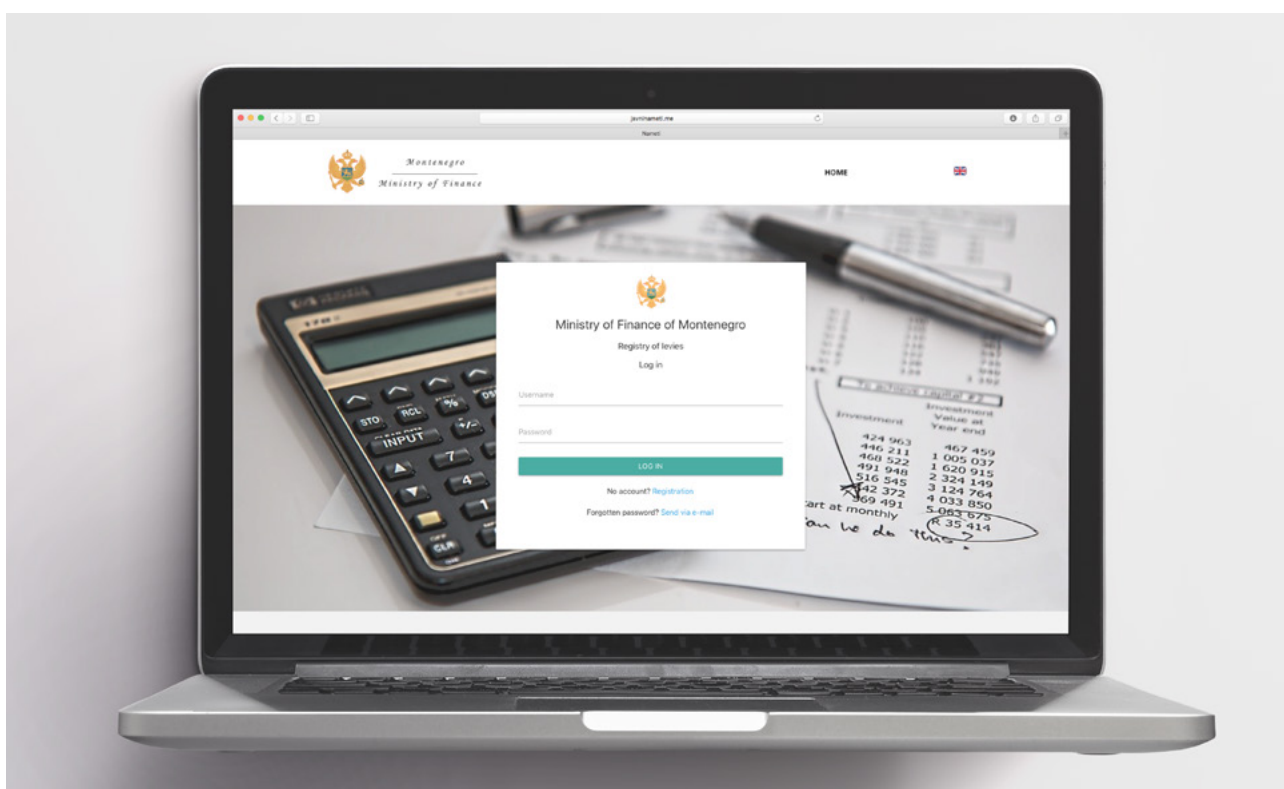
javninameti.me

Nameti

Montenegro
Ministry of Finance

HOME

Ministry of Finance of Montenegro

Registry of levies

Log in

Username

Password

LOG IN

No account? Registration

Forgotten password? Send via e-mail

STO RCL INPUT

Investment
Investment Value at Year end

424 963 467 459
446 211 1 005 037
468 522 1 620 915
491 948 2 324 149
516 545 3 124 764
542 372 4 033 850
569 491 5 063 675

art at monthly
R 35 414
can we do this?